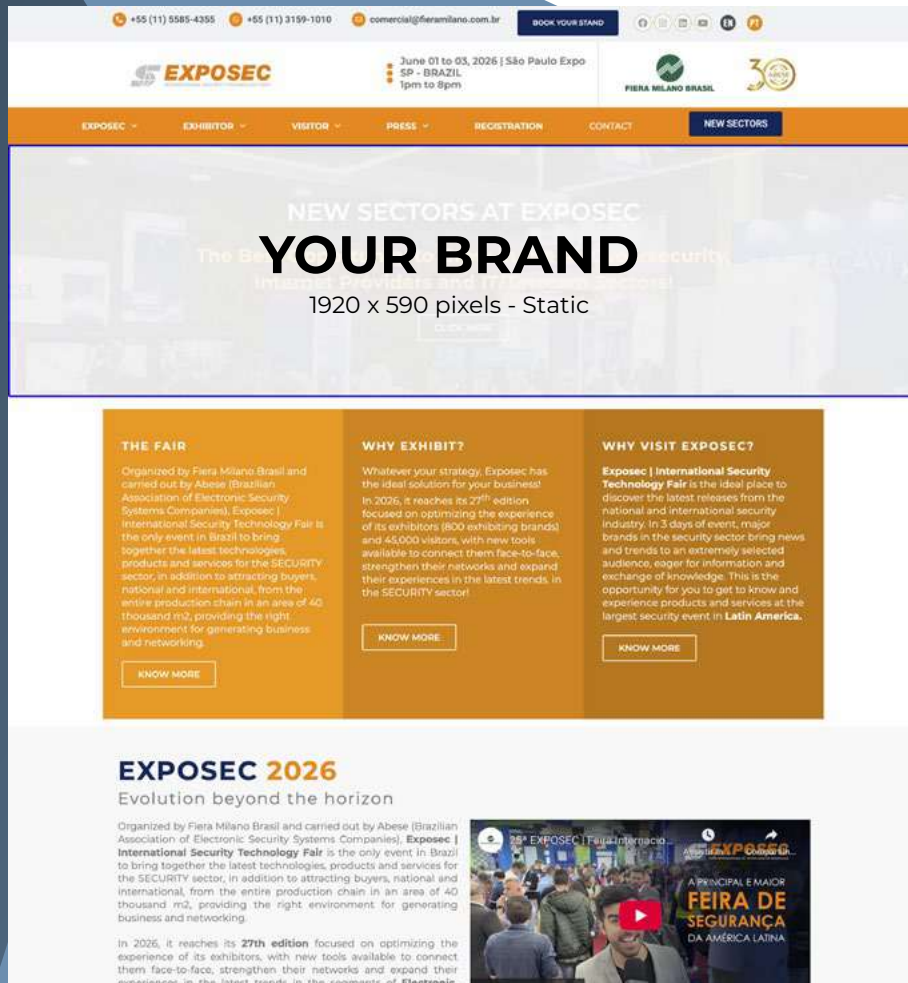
+55 (11) 5585-4355 +55 (11) 3159-1010 comercial@fieramilano.com.br BOOK YOUR STAND

EXPOSEC

June 01 to 03, 2026 | São Paulo Expo
SP - BRAZIL
1pm to 8pm

FIERA MILANO BRASIL

30

EXPOSEC EXHIBITOR VISITOR PRESS REGISTRATION CONTACT NEW SECTORS

NEW SECTORS AT EXPOSEC

YOUR BRAND
1920 x 590 pixels - Static

THE FAIR

Organized by Fiera Milano Brasil and carried out by Abese (Brazilian Association of Electronic Security Systems Companies), Exposec | International Security Technology Fair is the only event in Brazil to bring together the latest technologies, products and services for the SECURITY sector, in addition to attracting buyers, national and international, from the entire production chain in an area of 40 thousand m2, providing the right environment for generating business and networking.

KNOW MORE

WHY EXHIBIT?

Whatever your strategy, Exposec has the ideal solution for your business!

In 2026, it reaches its 27$^{th}$ edition focused on optimizing the experience of its exhibitors (800 exhibiting brands) and 45,000 visitors, with new tools available to connect them face-to-face, strengthen their networks and expand their experiences in the latest trends in the SECURITY sector!

KNOW MORE

WHY VISIT EXPOSEC?

Exposec | International Security Technology Fair is the ideal place to discover the latest releases from the national and international security industry. In 3 days of event, major brands in the security sector bring news and trends to an extremely selected audience, eager for information and exchange of knowledge. This is the opportunity for you to get to know and experience products and services at the largest security event in Latin America.

KNOW MORE

EXPOSEC 2026

Evolution beyond the horizon

Organized by Fiera Milano Brasil and carried out by Abese (Brazilian Association of Electronic Security Systems Companies), Exposec | International Security Technology Fair is the only event in Brazil to bring together the latest technologies, products and services for the SECURITY sector, in addition to attracting buyers, national and international, from the entire production chain in an area of 40 thousand m2, providing the right environment for generating business and networking.

In 2026, it reaches its 27th edition focused on optimizing the experience of its exhibitors, with new tools available to connect them face-to-face, strengthen their networks and expand their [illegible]

25ª EXPOSEC | Feira Internacio...

EXPOSEC

A PRINCIPAL E MAIOR
FEIRA DE
SEGURANÇA
DA AMÉRICA LATINA